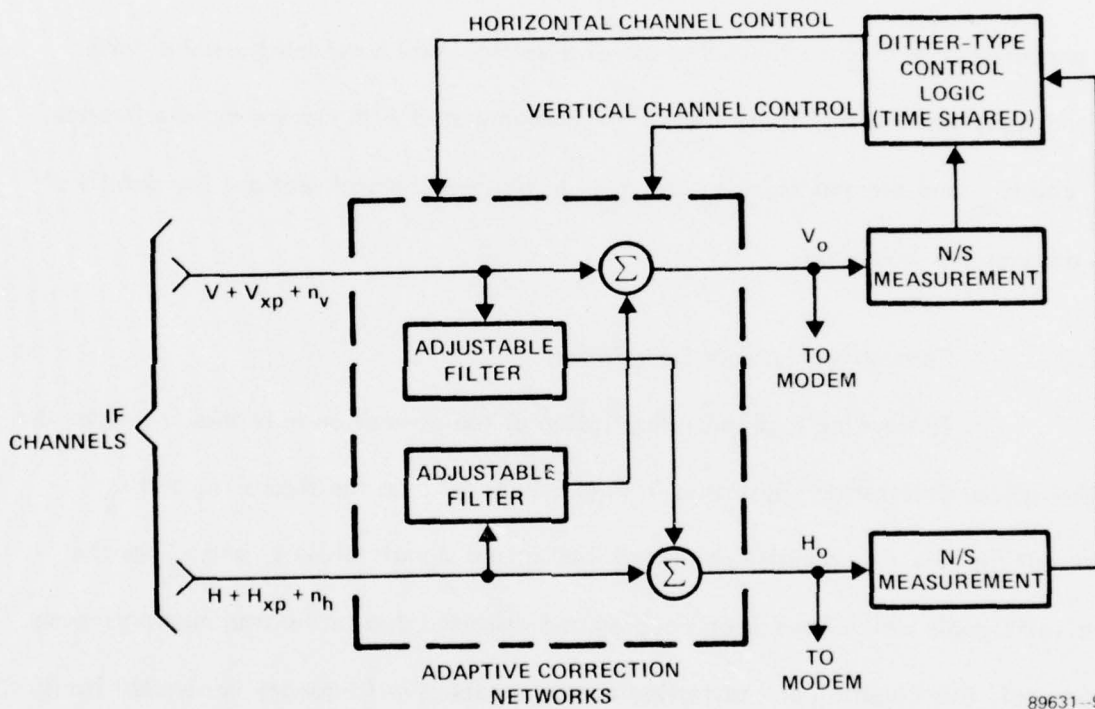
HORIZONTAL CHANNEL CONTROL

DITHER-TYPE CONTROL LOGIC (TIME SHARED)

VERTICAL CHANNEL CONTROL

$V_o$

N/S MEASUREMENT

$V + V_{xp} + n_v$

$\Sigma$

ADJUSTABLE FILTER

TO MODEM

IF CHANNELS

ADJUSTABLE FILTER

$H_o$

N/S MEASUREMENT

$H + H_{xp} + n_h$

$\Sigma$

TO MODEM

ADAPTIVE CORRECTION NETWORKS

89631-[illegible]